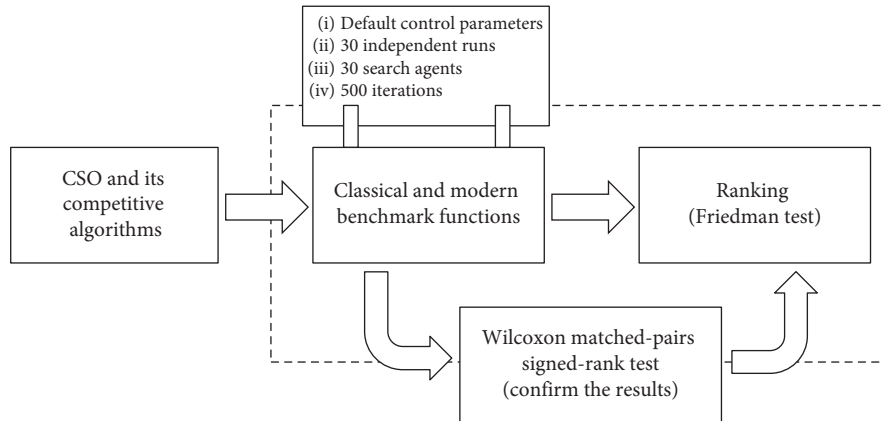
(i) Default control parameters
(ii) 30 independent runs
(iii) 30 search agents
(iv) 500 iterations

CSO and its competitive algorithms

Classical and modern benchmark functions

Ranking (Friedman test)

Wilcoxon matched-pairs signed-rank test (confirm the results)